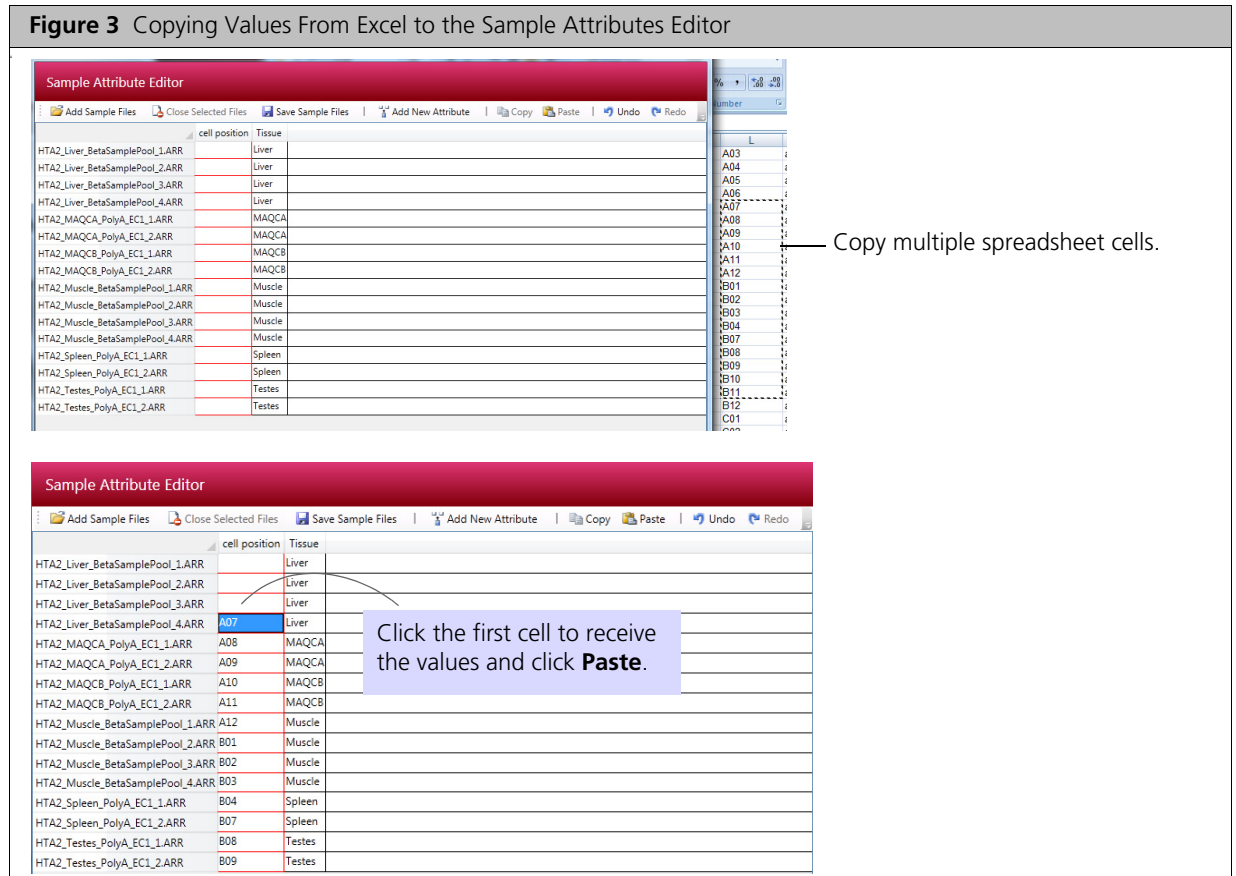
**Figure 3** Copying Values From Excel to the Sample Attributes Editor

Sample Attribute Editor

Add Sample Files | Close Selected Files | Save Sample Files | Add New Attribute | Copy | Paste | Undo | Redo

| | cell position | Tissue |
|---|---|---|
| HTA2_Liver_BetaSamplePool_1.ARR | | Liver |
| HTA2_Liver_BetaSamplePool_2.ARR | | Liver |
| HTA2_Liver_BetaSamplePool_3.ARR | | Liver |
| HTA2_Liver_BetaSamplePool_4.ARR | | Liver |
| HTA2_MAQCA_PolyA_EC1_1.ARR | | MAQCA |
| HTA2_MAQCA_PolyA_EC1_2.ARR | | MAQCA |
| HTA2_MAQCB_PolyA_EC1_1.ARR | | MAQCB |
| HTA2_MAQCB_PolyA_EC1_2.ARR | | MAQCB |
| HTA2_Muscle_BetaSamplePool_1.ARR | | Muscle |
| HTA2_Muscle_BetaSamplePool_2.ARR | | Muscle |
| HTA2_Muscle_BetaSamplePool_3.ARR | | Muscle |
| HTA2_Muscle_BetaSamplePool_4.ARR | | Muscle |
| HTA2_Spleen_PolyA_EC1_1.ARR | | Spleen |
| HTA2_Spleen_PolyA_EC1_2.ARR | | Spleen |
| HTA2_Testes_PolyA_EC1_1.ARR | | Testes |
| HTA2_Testes_PolyA_EC1_2.ARR | | Testes |

% , .00 Number

L
A03
A04
A05
A06
A07
A08
A09
A10
A11
A12
B01
B02
B03
B04
B07
B08
B09
B10
B11
B12
C01

Copy multiple spreadsheet cells.

Sample Attribute Editor

Add Sample Files | Close Selected Files | Save Sample Files | Add New Attribute | Copy | Paste | Undo | Redo

| | cell position | Tissue |
|---|---|---|
| HTA2_Liver_BetaSamplePool_1.ARR | | Liver |
| HTA2_Liver_BetaSamplePool_2.ARR | | Liver |
| HTA2_Liver_BetaSamplePool_3.ARR | | Liver |
| HTA2_Liver_BetaSamplePool_4.ARR | A07 | Liver |
| HTA2_MAQCA_PolyA_EC1_1.ARR | A08 | MAQCA |
| HTA2_MAQCA_PolyA_EC1_2.ARR | A09 | MAQCA |
| HTA2_MAQCB_PolyA_EC1_1.ARR | A10 | MAQCB |
| HTA2_MAQCB_PolyA_EC1_2.ARR | A11 | MAQCB |
| HTA2_Muscle_BetaSamplePool_1.ARR | A12 | Muscle |
| HTA2_Muscle_BetaSamplePool_2.ARR | B01 | Muscle |
| HTA2_Muscle_BetaSamplePool_3.ARR | B02 | Muscle |
| HTA2_Muscle_BetaSamplePool_4.ARR | B03 | Muscle |
| HTA2_Spleen_PolyA_EC1_1.ARR | B04 | Spleen |
| HTA2_Spleen_PolyA_EC1_2.ARR | B07 | Spleen |
| HTA2_Testes_PolyA_EC1_1.ARR | B08 | Testes |
| HTA2_Testes_PolyA_EC1_2.ARR | B09 | Testes |

Click the first cell to receive the values and click **Paste**.